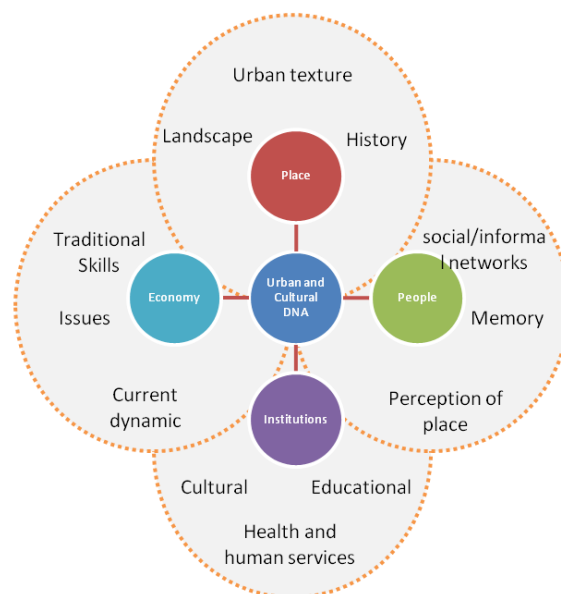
Urban texture

Landscape

History

Place

Traditional Skills

Issues

Economy

Urban and Cultural DNA

People

social/informal networks

Memory

Current dynamic

Institutions

Perception of place

Cultural

Educational

Health and human services